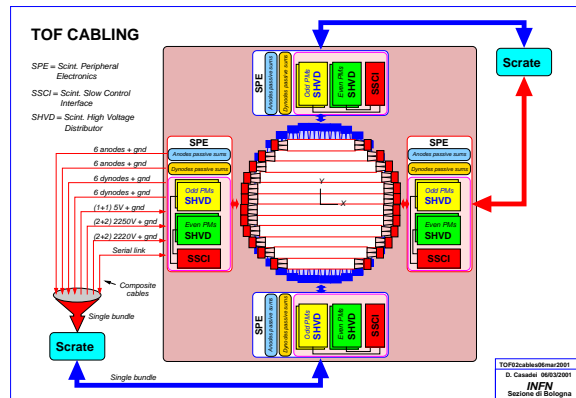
TOF CABLING

SPE = Scint. Peripheral Electronics

SSCI = Scint. Slow Control Interface

SHVD = Scint. High Voltage Distributor

SPE
Anodes passive sums
Dynodes passive sums
Odd PMs
SHVD
Even PMs
SHVD
SSCI

Scrate

SPE
Anodes passive sums
Dynodes passive sums
Odd PMs
SHVD
Even PMs
SHVD
SSCI

SPE
Anodes passive sums
Dynodes passive sums
Odd PMs
SHVD
Even PMs
SHVD
SSCI

6 anodes + gnd
6 anodes + gnd
6 dynodes + gnd
6 dynodes + gnd
(1+1) 5V + gnd
(2+2) 2250V + gnd
(2+2) 2220V + gnd
Serial link

Composite cables

Single bundle

Y
X

SPE
Anodes passive sums
Dynodes passive sums
Odd PMs
SHVD
Even PMs
SHVD
SSCI

Scrate

Single bundle

TOF02cables06mar2001
D. Casadei 06/03/2001
INFN
Sezione di Bologna